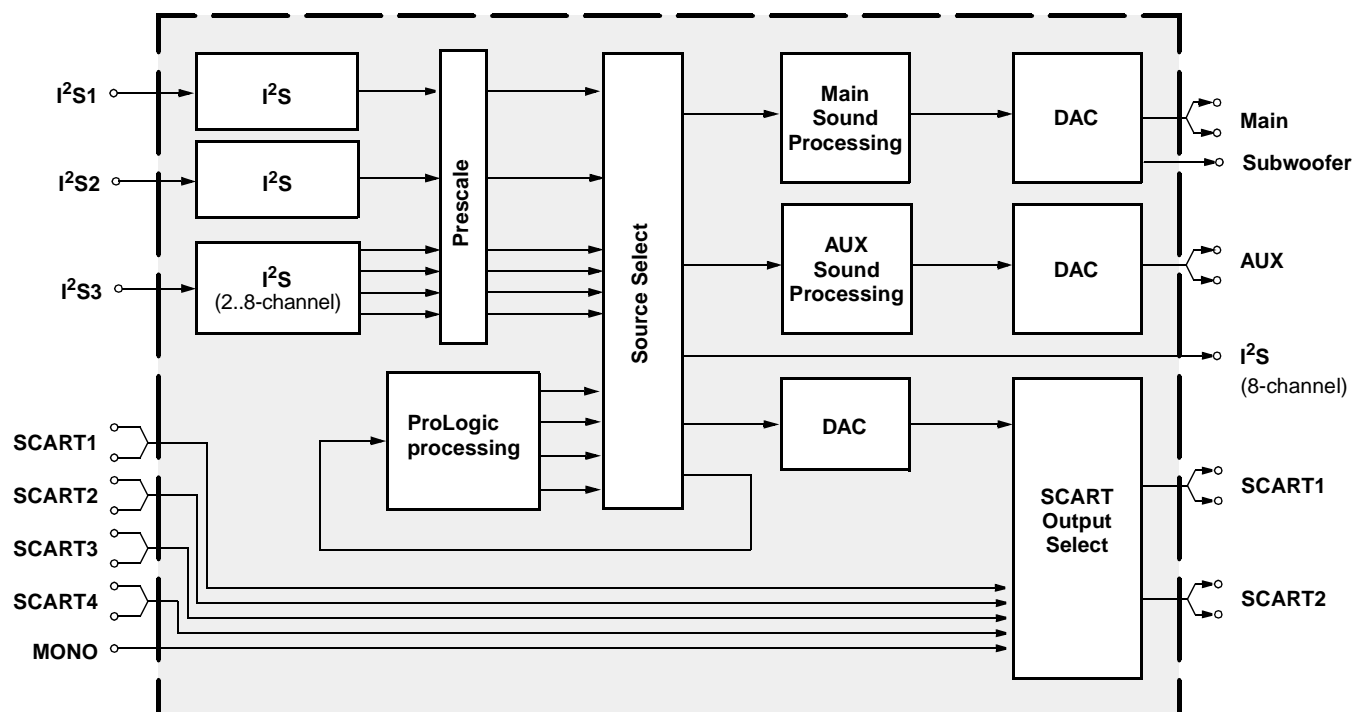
$I^2S1$

$I^2S$

$I^2S2$

$I^2S$

$I^2S3$

$I^2S$
(2..8-channel)

Prescale

Source Select

Main Sound Processing

DAC

Main

Subwoofer

AUX Sound Processing

DAC

AUX

$I^2S$
(8-channel)

ProLogic processing

DAC

SCART Output Select

SCART1

SCART2

SCART3

SCART4

MONO

SCART1

SCART2